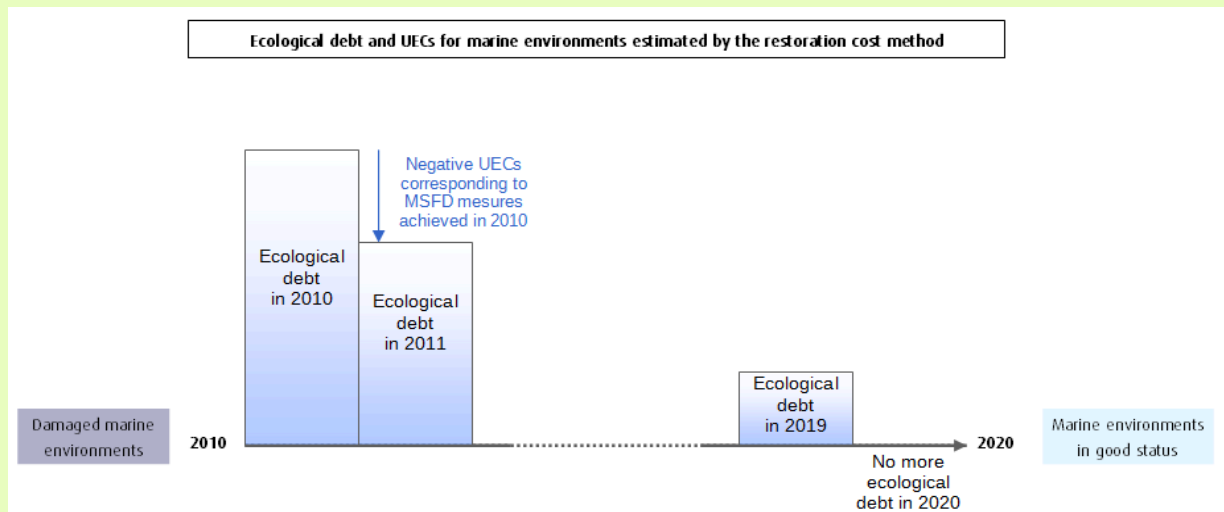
Ecological debt and UECs for marine environments estimated by the restoration cost method

Negative UECs corresponding to MSFD mesures achieved in 2010

Ecological debt in 2010

Ecological debt in 2011

Ecological debt in 2019

Damaged marine environments

2010

2020

Marine environments in good status

No more ecological debt in 2020